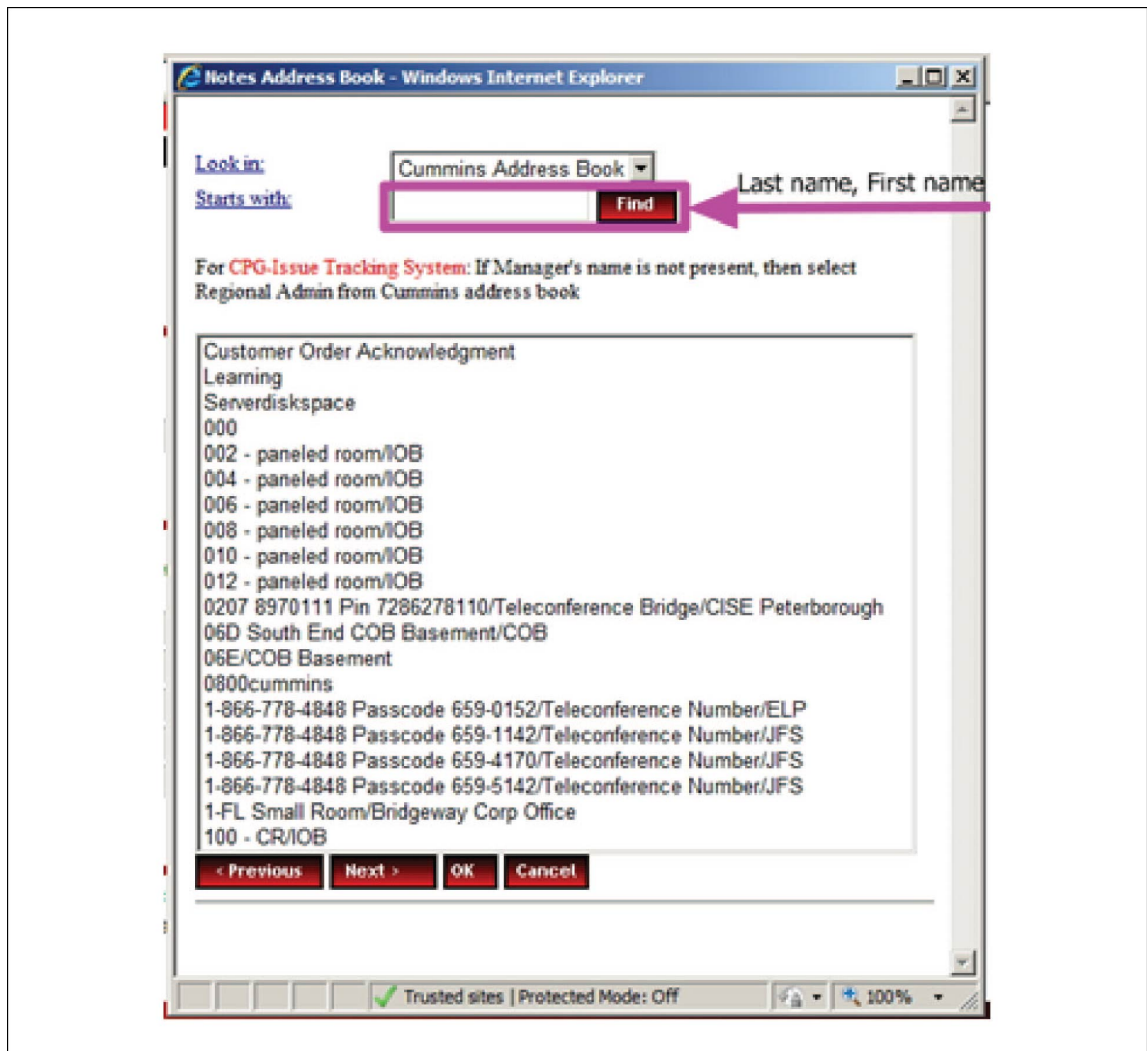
Notes Address Book - Windows Internet Explorer

Look in: Cummins Address Book

Starts with: Find

Last name, First name

For CPG-Issue Tracking System: If Manager's name is not present, then select Regional Admin from Cummins address book

Customer Order Acknowledgment
Learning
Serverdiskspace
000
002 - paneled room/IOB
004 - paneled room/IOB
006 - paneled room/IOB
008 - paneled room/IOB
010 - paneled room/IOB
012 - paneled room/IOB
0207 8970111 Pin 7286278110/Teleconference Bridge/CISE Peterborough
06D South End COB Basement/COB
06E/COB Basement
0800cummins
1-866-778-4848 Passcode 659-0152/Teleconference Number/ELP
1-866-778-4848 Passcode 659-1142/Teleconference Number/JFS
1-866-778-4848 Passcode 659-4170/Teleconference Number/JFS
1-866-778-4848 Passcode 659-5142/Teleconference Number/JFS
1-FL Small Room/Bridgeway Corp Office
100 - CR/IOB

< Previous Next > OK Cancel

Trusted sites | Protected Mode: Off 100%